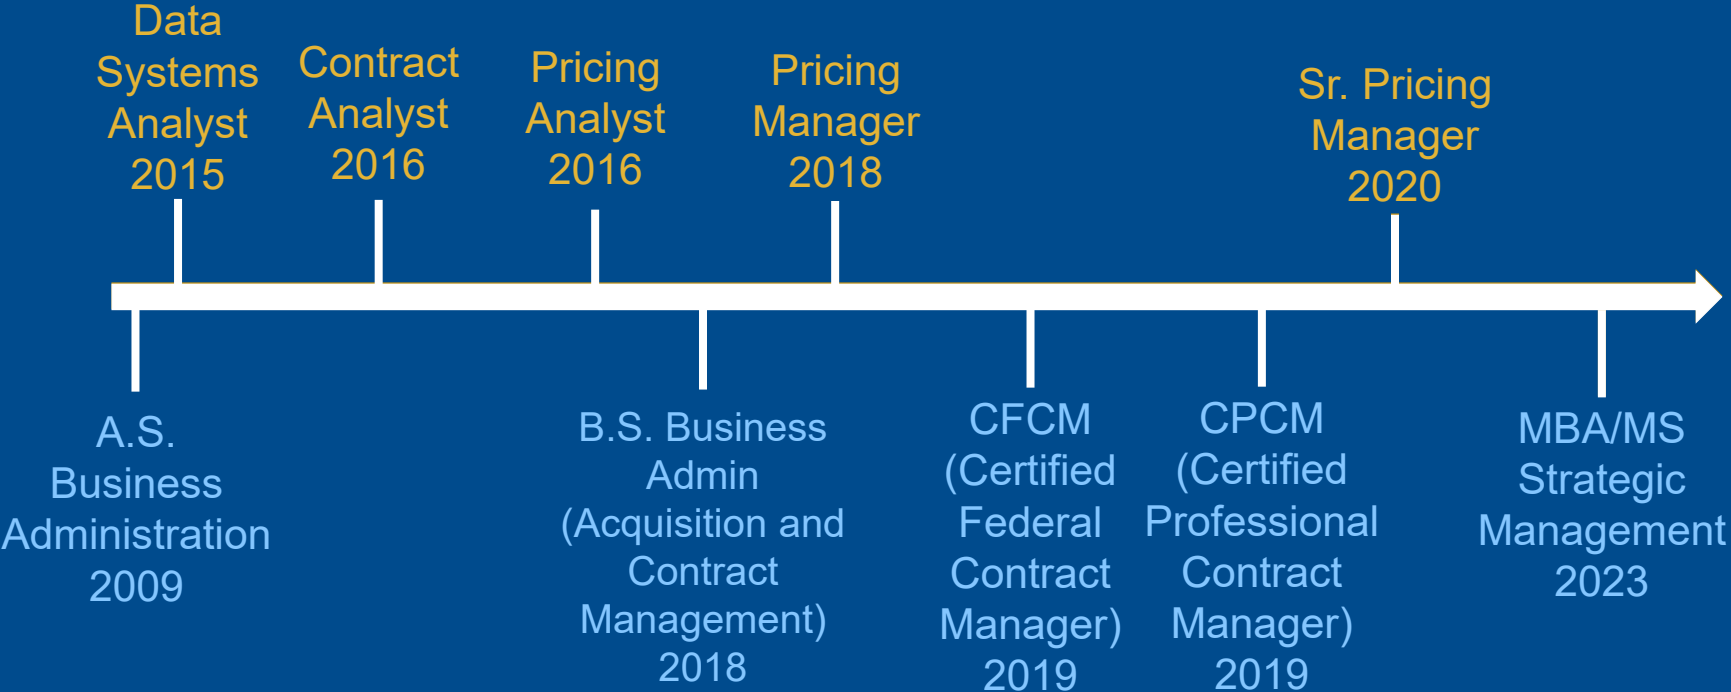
Data Systems Analyst 2015

Contract Analyst 2016

Pricing Analyst 2016

Pricing Manager 2018

Sr. Pricing Manager 2020

A.S. Business Administration 2009

B.S. Business Admin (Acquisition and Contract Management) 2018

CFCM (Certified Federal Contract Manager) 2019

CPCM (Certified Professional Contract Manager) 2019

MBA/MS Strategic Management 2023